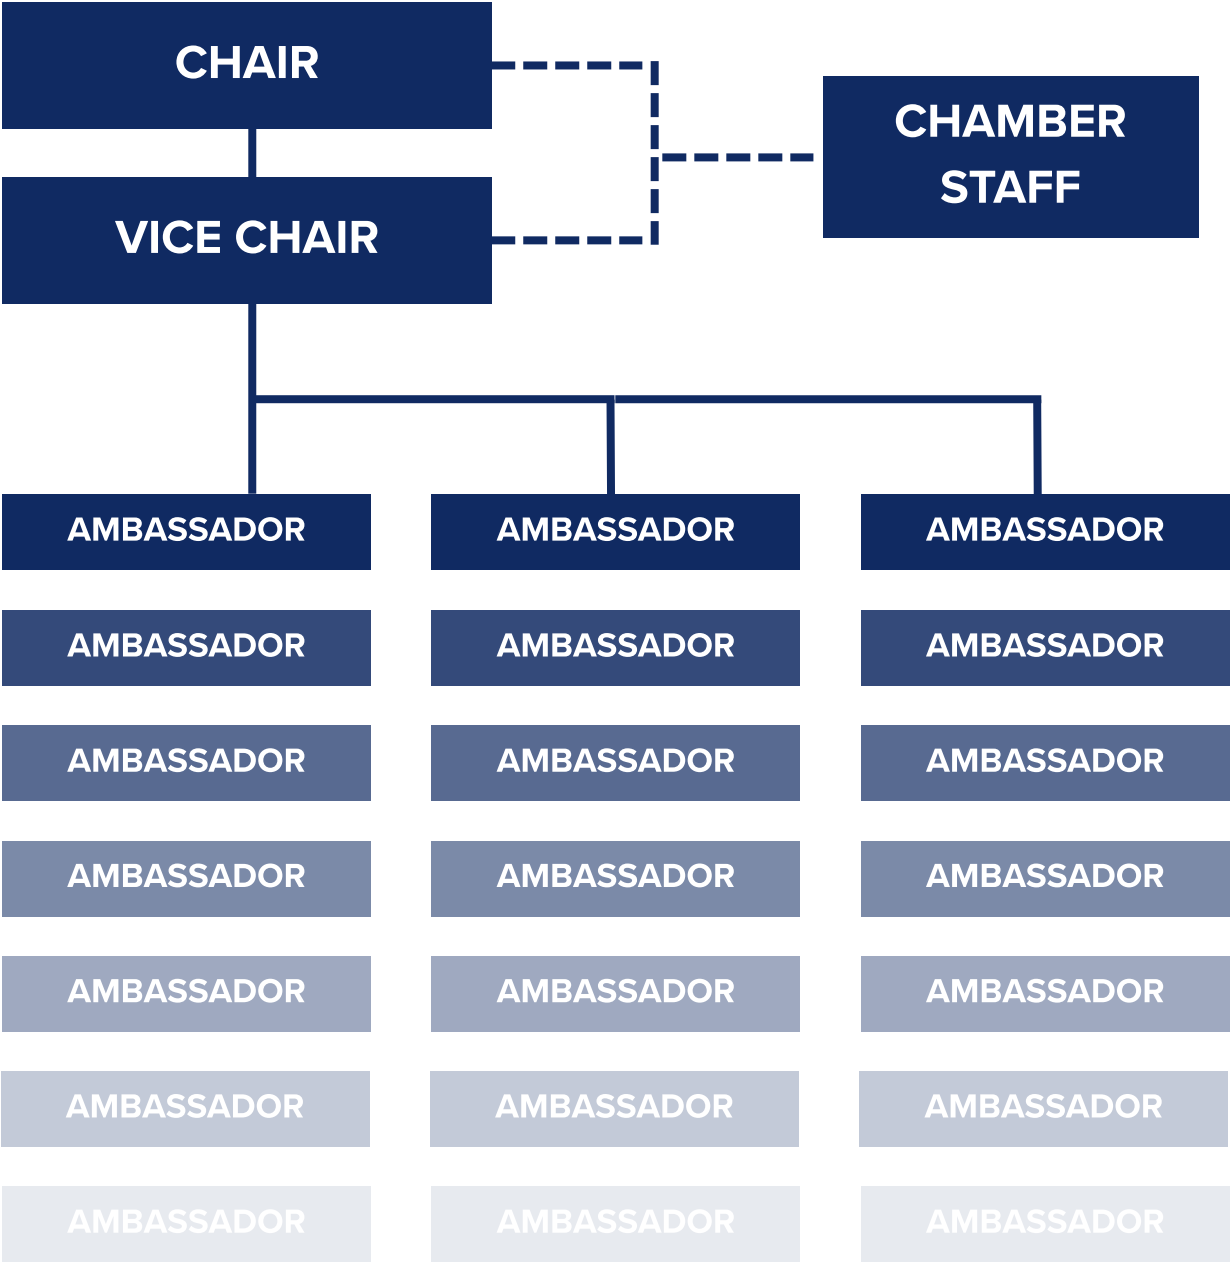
CHAIR

CHAMBER STAFF

VICE CHAIR

| AMBASSADOR | AMBASSADOR | AMBASSADOR |
|---|---|---|
| AMBASSADOR | AMBASSADOR | AMBASSADOR |
| AMBASSADOR | AMBASSADOR | AMBASSADOR |
| AMBASSADOR | AMBASSADOR | AMBASSADOR |
| AMBASSADOR | AMBASSADOR | AMBASSADOR |
| AMBASSADOR | AMBASSADOR | AMBASSADOR |
| AMBASSADOR | AMBASSADOR | AMBASSADOR |